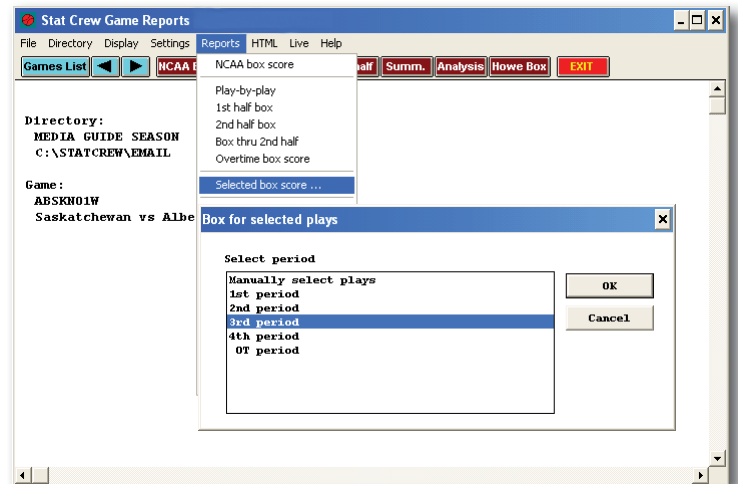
Stat Crew Game Reports

File Directory Display Settings Reports HTML Live Help

Games List NCAA B alf Summ. Analysis Howe Box EXIT

NCAA box score
Play-by-play
1st half box
2nd half box
Box thru 2nd half
Overtime box score
Selected box score ...

Directory:
MEDIA GUIDE SEASON
C:\STATCREW\EMAIL

Game:
ABSKN01W
Saskatchewan vs Albe

Box for selected plays

Select period

Manually select plays
1st period
2nd period
3rd period
4th period
OT period

OK
Cancel